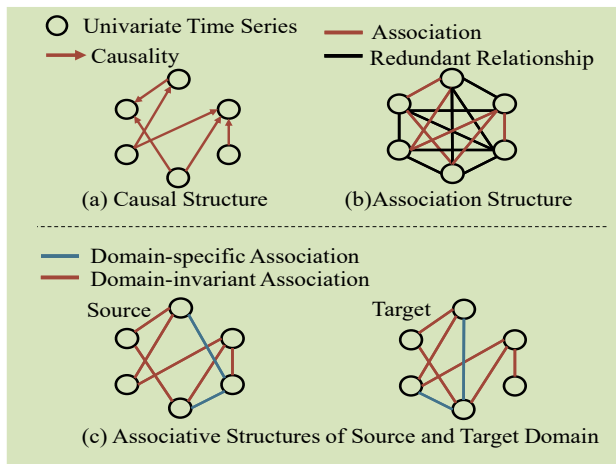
Univariate Time Series

Causality

Association

Redundant Relationship

(a) Causal Structure

(b)Association Structure

Domain-specific Association

Domain-invariant Association

Source

Target

(c) Associative Structures of Source and Target Domain